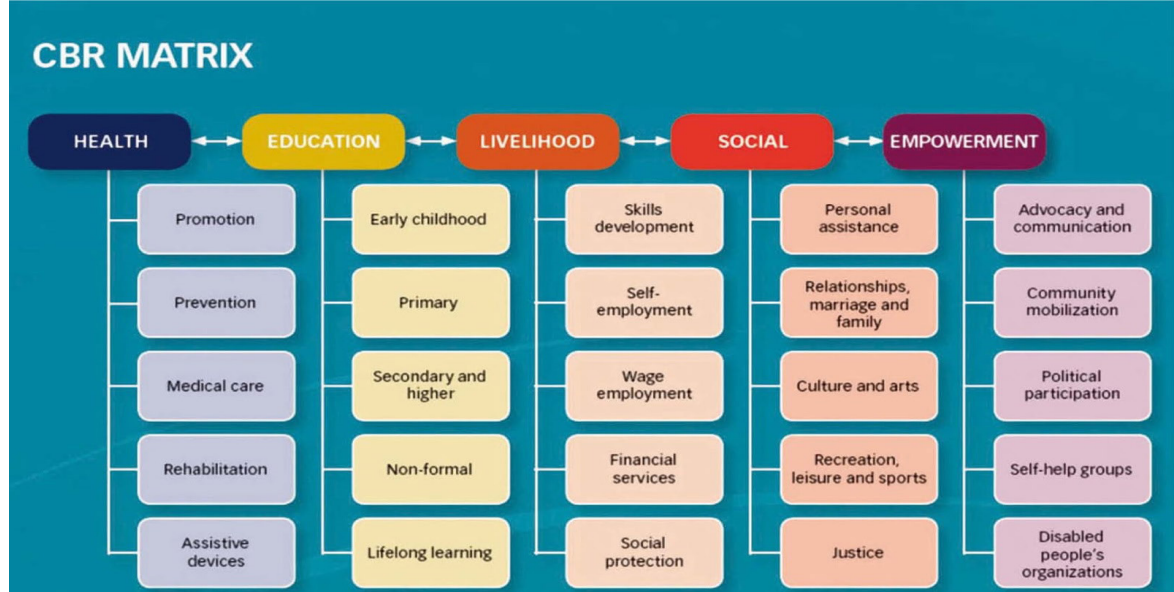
CBR MATRIX

HEALTH
Promotion
Prevention
Medical care
Rehabilitation
Assistive devices

EDUCATION
Early childhood
Primary
Secondary and higher
Non-formal
Lifelong learning

LIVELIHOOD
Skills development
Self-employment
Wage employment
Financial services
Social protection

SOCIAL
Personal assistance
Relationships, marriage and family
Culture and arts
Recreation, leisure and sports
Justice

EMPOWERMENT
Advocacy and communication
Community mobilization
Political participation
Self-help groups
Disabled people's organizations